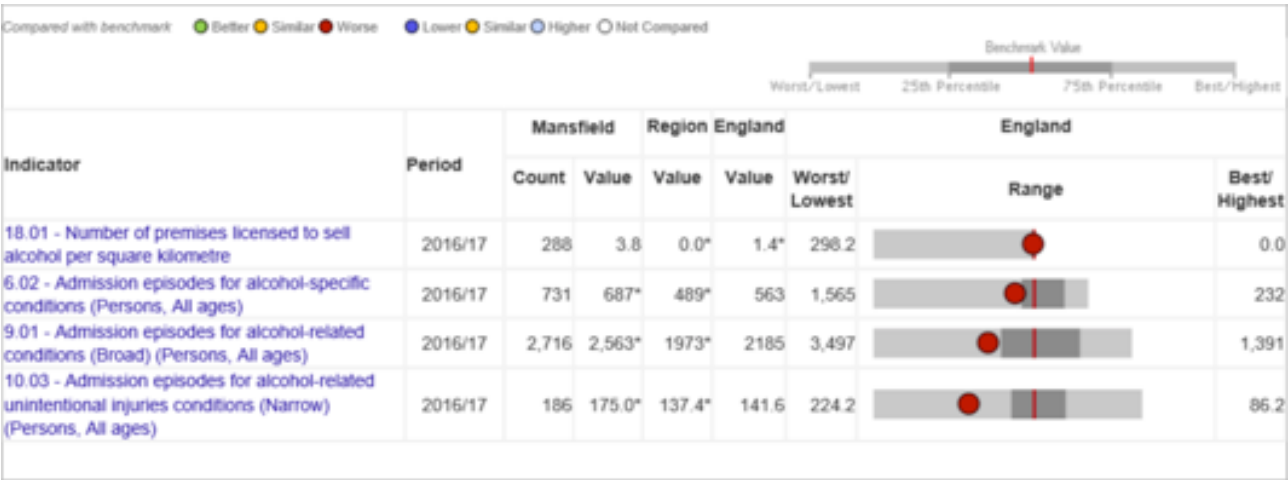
Compared with benchmark Better Similar Worse Lower Similar Higher Not Compared

Benchmark Value

Worst/Lowest 25th Percentile 75th Percentile Best/Highest

| Indicator | Period | Mansfield Count | Mansfield Value | Region Value | England Value | England Worst/Lowest | England Range | England Best/Highest |
|---|---|---|---|---|---|---|---|---|
| 18.01 - Number of premises licensed to sell alcohol per square kilometre | 2016/17 | 288 | 3.8 | 0.0* | 1.4* | 298.2 | | 0.0 |
| 6.02 - Admission episodes for alcohol-specific conditions (Persons, All ages) | 2016/17 | 731 | 687* | 489* | 563 | 1,565 | | 232 |
| 9.01 - Admission episodes for alcohol-related conditions (Broad) (Persons, All ages) | 2016/17 | 2,716 | 2,563* | 1973* | 2185 | 3,497 | | 1,391 |
| 10.03 - Admission episodes for alcohol-related unintentional injuries conditions (Narrow) (Persons, All ages) | 2016/17 | 186 | 175.0* | 137.4* | 141.6 | 224.2 | | 86.2 |